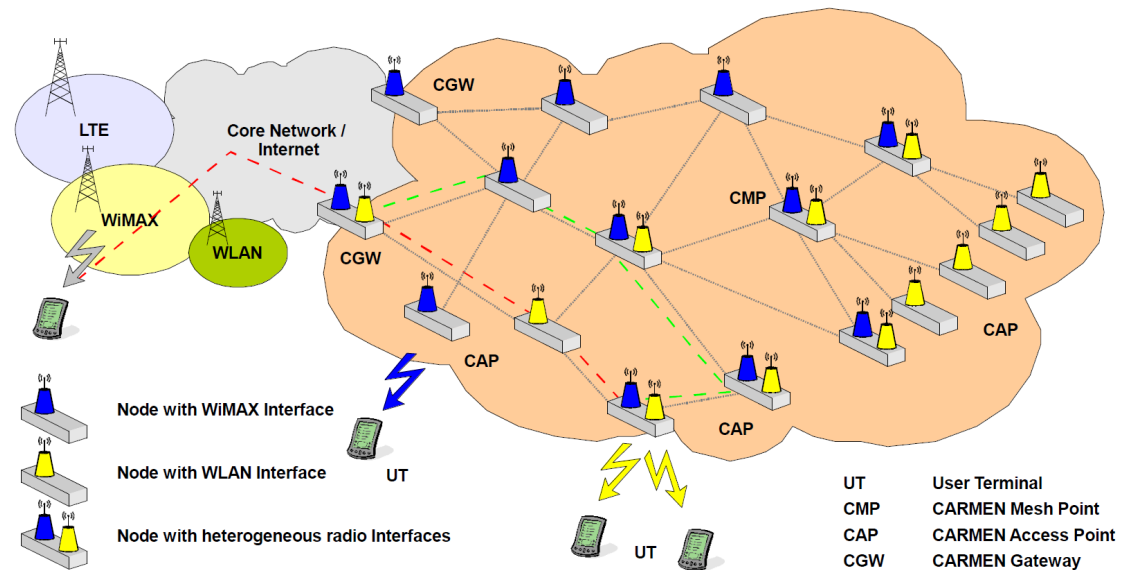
LTE

Core Network / Internet

CGW

WiMAX

WLAN

CGW

CMP

CAP

CAP

CAP

UT

UT

Node with WiMAX Interface

Node with WLAN Interface

Node with heterogeneous radio Interfaces

| UT | User Terminal |
|---|---|
| CMP | CARMEN Mesh Point |
| CAP | CARMEN Access Point |
| CGW | CARMEN Gateway |